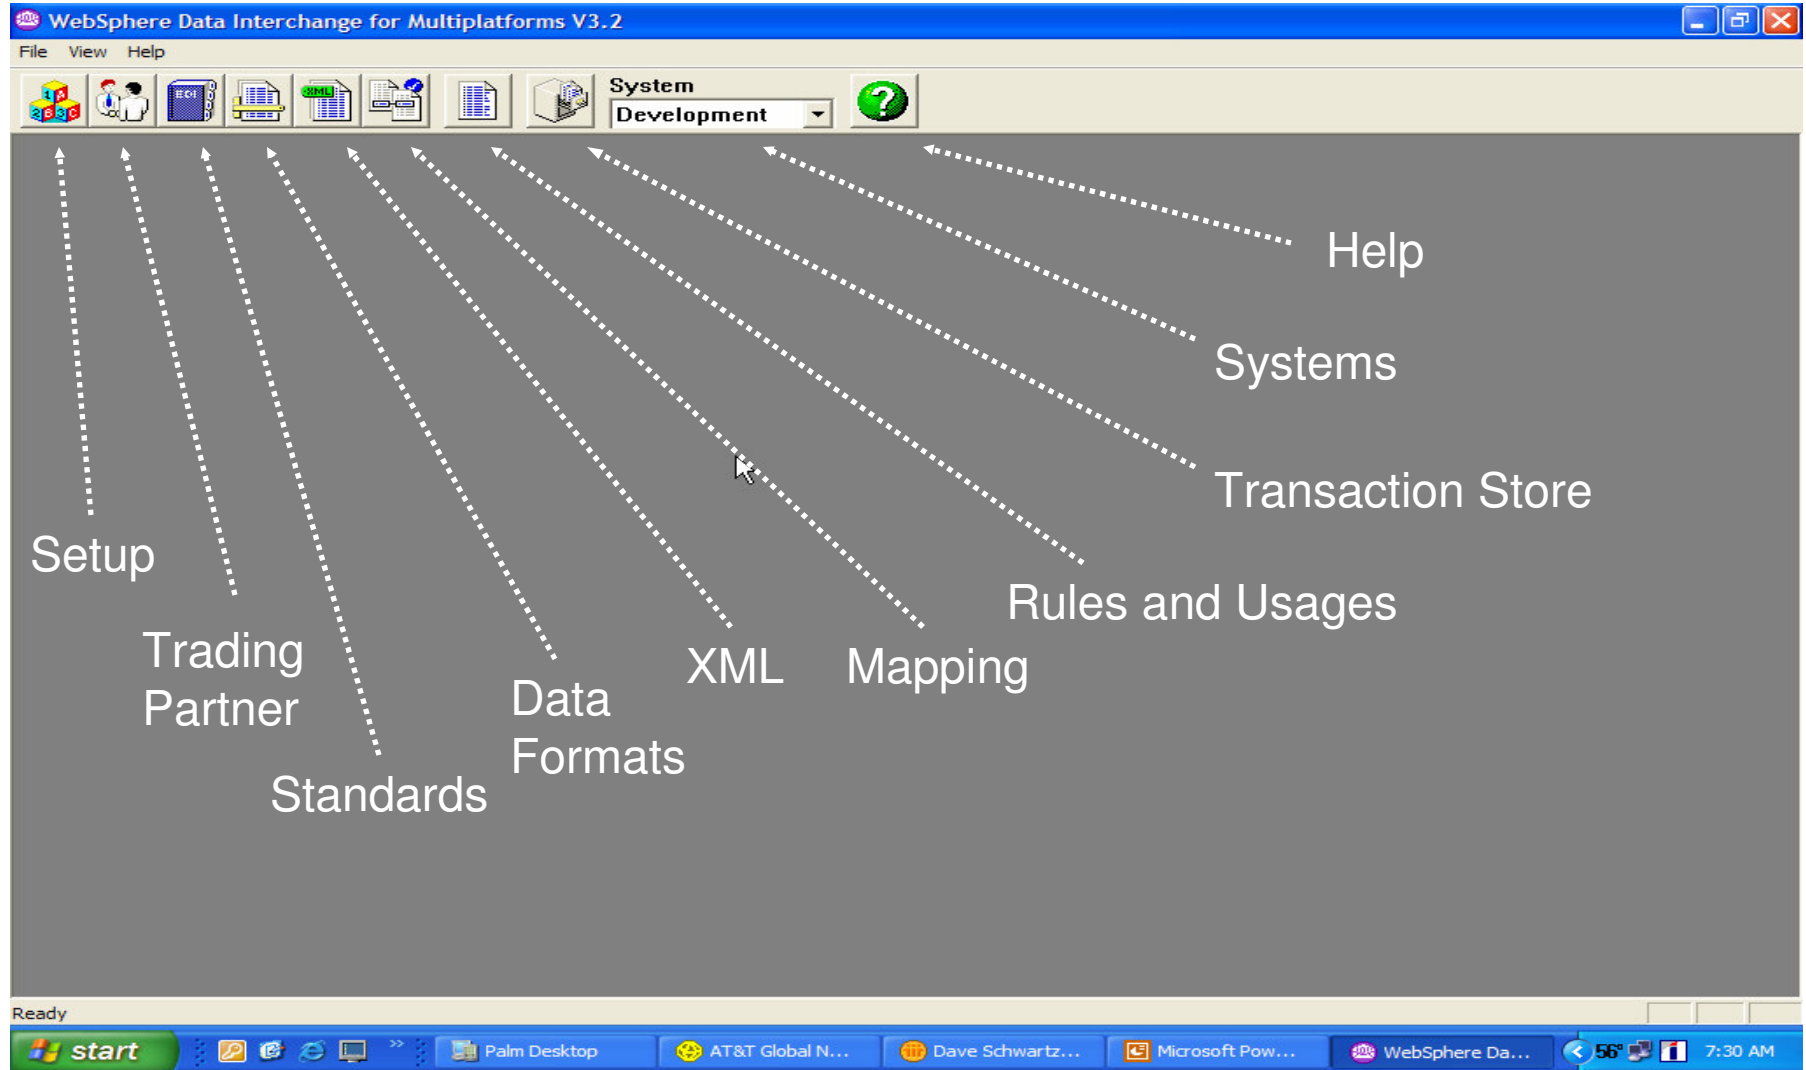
WebSphere Data Interchange for Multiplatforms V3.2

File View Help

System
Development

Help

Systems

Transaction Store

Setup

Rules and Usages

Trading Partner

XML

Mapping

Data Formats

Standards

Ready

start

Palm Desktop

AT&T Global N...

Dave Schwartz...

Microsoft Pow...

WebSphere Da...

56°

7:30 AM